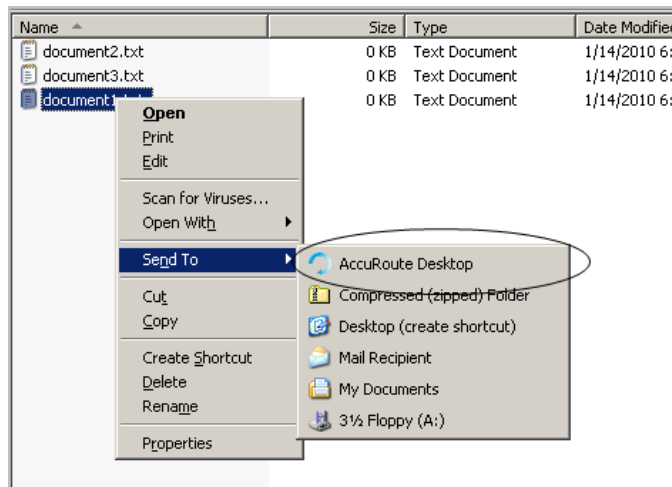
| Name | Size | Type | Date Modifie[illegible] |
|---|---|---|---|
| document2.txt | 0 KB | Text Document | 1/14/2010 6:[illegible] |
| document3.txt | 0 KB | Text Document | 1/14/2010 6:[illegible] |
| document1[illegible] | 0 KB | Text Document | 1/14/2010 6:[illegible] |

Open
Print
Edit
Scan for Viruses...
Open With
Send To
Cut
Copy
Create Shortcut
Delete
Rename
Properties

AccuRoute Desktop
Compressed (zipped) Folder
Desktop (create shortcut)
Mail Recipient
My Documents
3½ Floppy (A:)